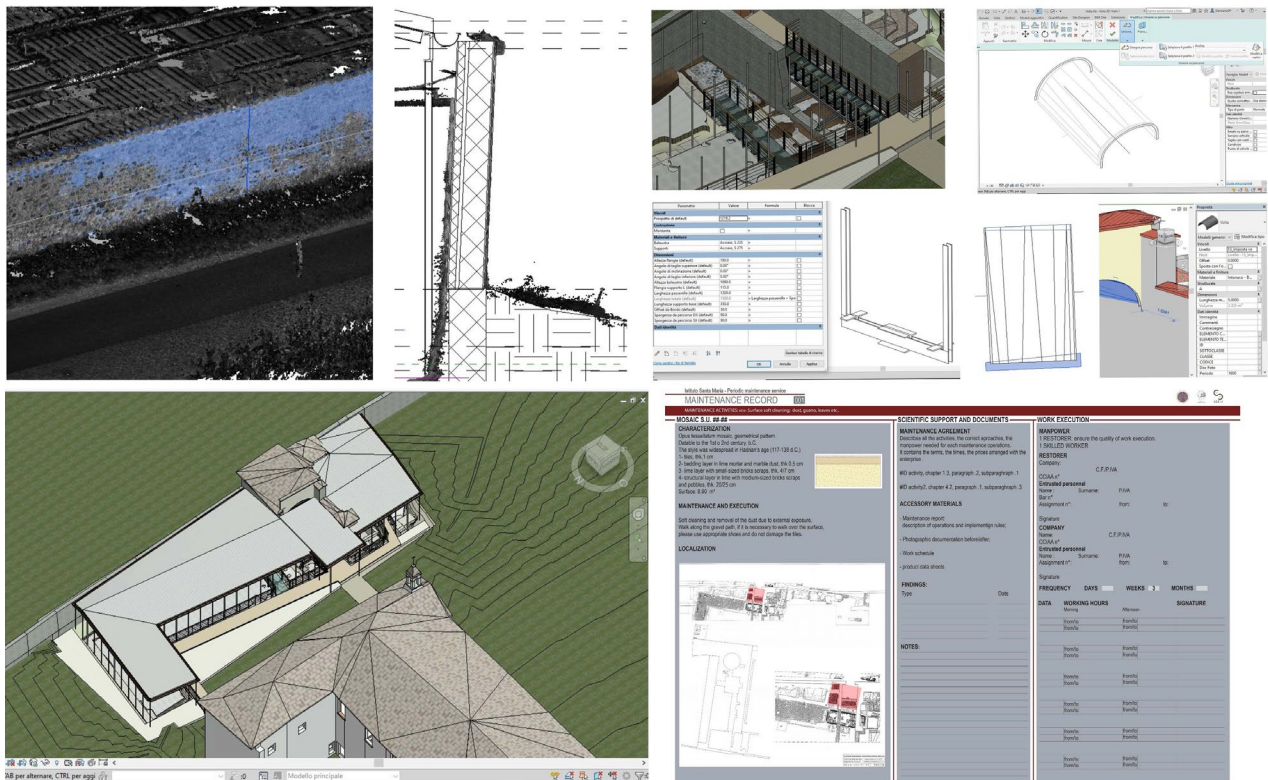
Parametro | Valore | Formula | Blocca
Vincoli
Prospetto di default
Costruzione
Materiali e finiture
Dimensioni

Istituto Santa Maria - Periodic maintenance service
MAINTENANCE RECORD 001
MAINTENANCE ACTIVITIES n.x: Surface soft cleaning: dust, guano, leaves etc.

MOSAIC S.U. 00 00
CHARACTERIZATION
Opus tessellatum mosaic, geometrical pattern.
Datable to the 1st o 2nd century, b.C.
The style was widespread in Hadrian's age (117-138 d.C.)
1- tiles, thk 1 cm
2- bedding layer in lime mortar and marble dust, thk 0.5 cm
3- lime layer with small-sized bricks scraps, thk. 4/7 cm
4- structural layer in lime with medium-sized bricks scraps and pebbles, thk. 20/25 cm
Surface: 8.90 m²

MAINTENANCE AND EXECUTION
Soft cleaning and removal of the dust due to external exposure.
Walk along the gravel path, if it is necessary to walk over the surface, please use appropriate shoes and do not damage the tiles.

LOCALIZATION

SCIENTIFIC SUPPORT AND DOCUMENTS
MAINTENANCE AGREEMENT
Describes all the activities, the correct aproachs, the manpower needed for each maintenance operations.
It contains the terms, the times, the prices arranged with the enterprise.

#ID activity, chapter 1.3, paragraph. 2, subparagraph. 1
#ID activity2, chapter 4.7, paragraph. 1, subparagraph. 3

ACCESSORY MATERIALS
- Maintenance report:
description of operations and implemented rules;
- Photographic documentation before/after;
- Work schedule
- product data sheets

FINDINGS:
Type Date

NOTES:

WORK EXECUTION
MANPOWER
1 RESTORER: ensure the quality of work execution.
1 SKILLED WORKER
RESTORER
Company: C.F./P.IVA
Entrusted personnel
Name: Surname: P.IVA
Bar n°
Assignment n°: from: to:
Signature
COMPANY
Name: C.F./P.IVA
COOAA n°
Entrusted personnel
Name: Surname: P.IVA
Assignment n°: from: to:
Signature
FREQUENCY DAYS WEEKS 3 MONTHS
DATA WORKING HOURS SIGNATURE
Morning Afternoon
from/to from/to

AB per alternare, CTRL per aggi
Modello principale